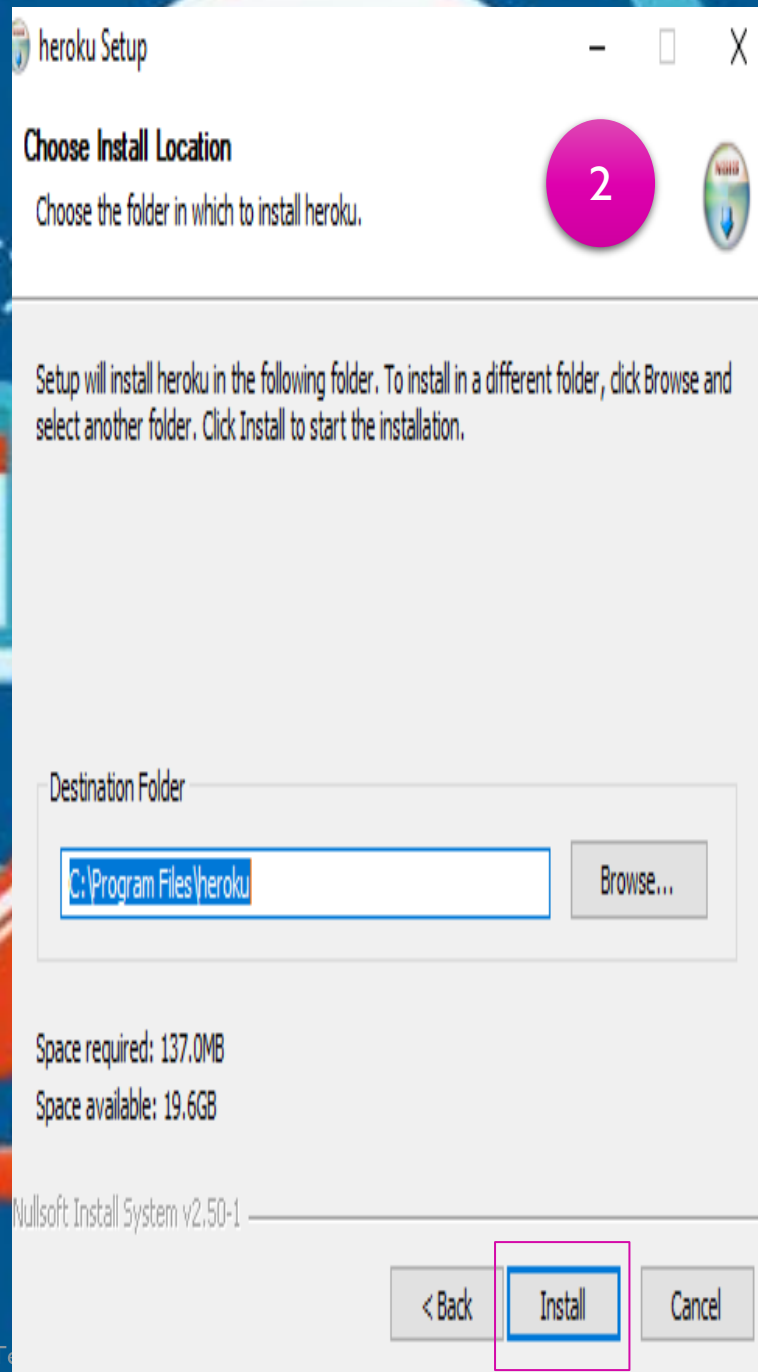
heroku Setup

Choose Install Location

Choose the folder in which to install heroku.

2

Setup will install heroku in the following folder. To install in a different folder, click Browse and select another folder. Click Install to start the installation.

Destination Folder

C:\Program Files\heroku

Browse...

Space required: 137.0MB

Space available: 19.6GB

Nullsoft Install System v2.50-1

< Back

Install

Cancel